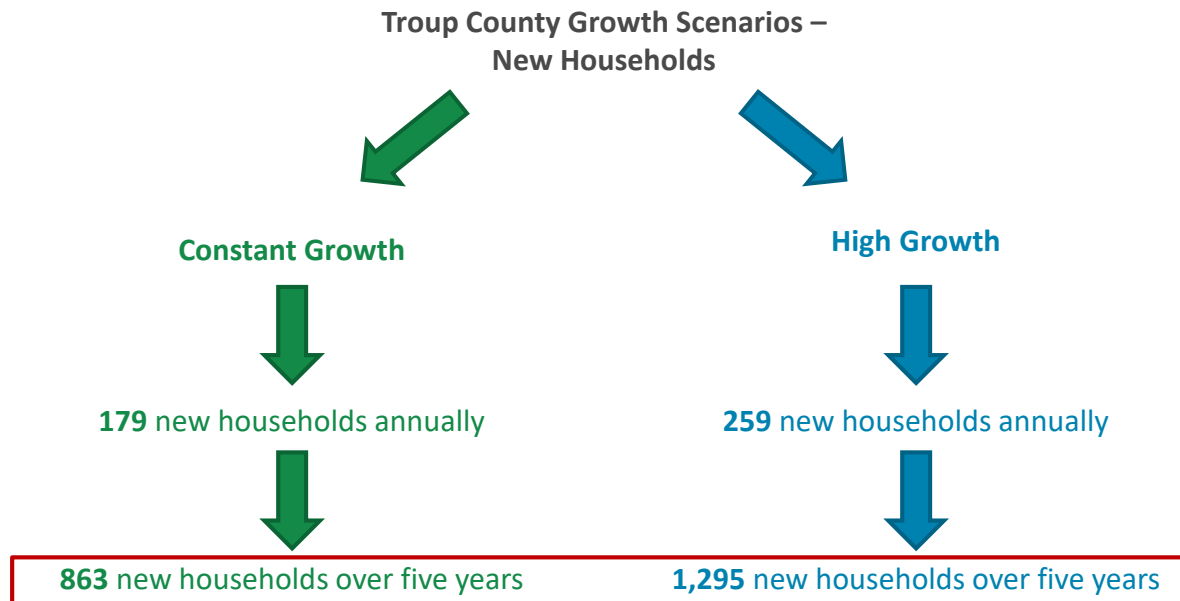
Troup County Growth Scenarios – New Households

Constant Growth

179 new households annually

863 new households over five years

High Growth

259 new households annually

1,295 new households over five years